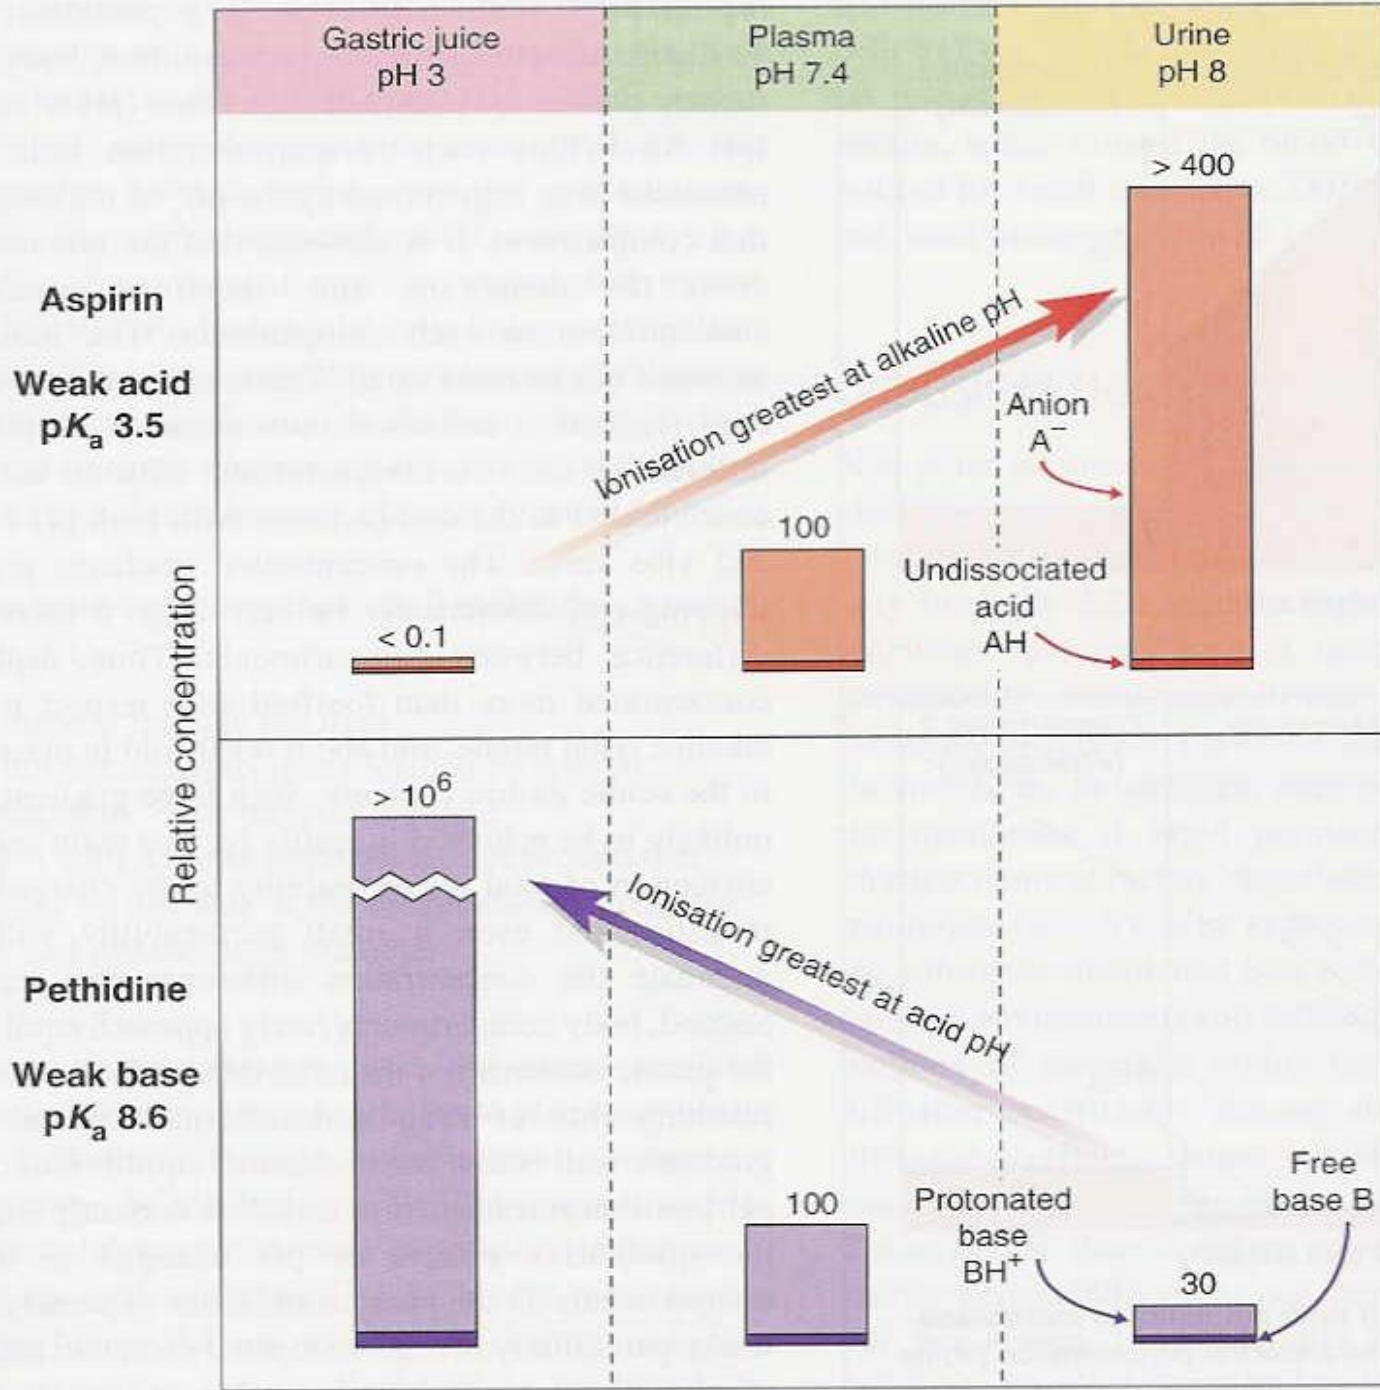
Gastric juice
pH 3

Plasma
pH 7.4

Urine
pH 8

Aspirin

Weak acid
p$K_a$ 3.5

> 400

Ionisation greatest at alkaline pH

Anion
$A^-$

100

Undissociated acid
AH

< 0.1

Relative concentration

$>10^6$

Ionisation greatest at acid pH

Pethidine

Weak base
p$K_a$ 8.6

Free base B

100

Protonated base
$BH^+$

30